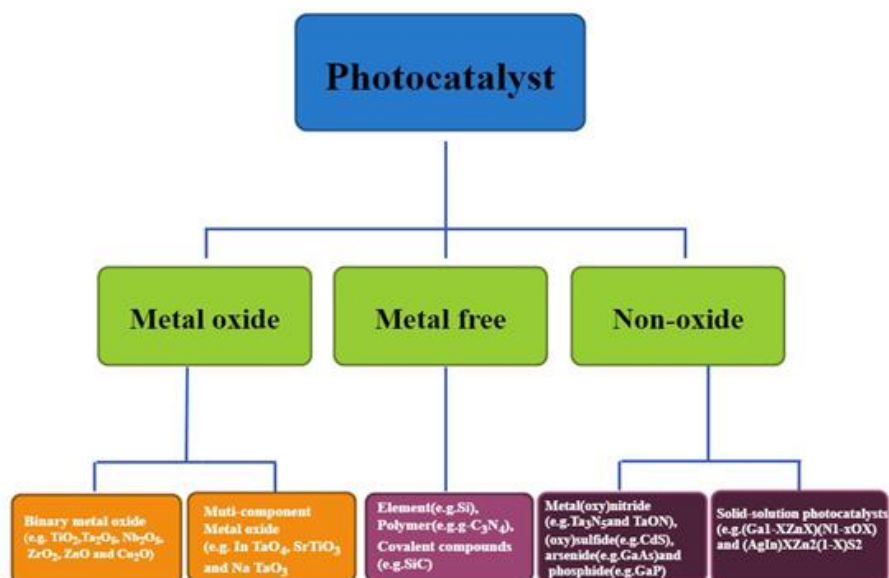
Photocatalyst

Metal oxide

Metal free

Non-oxide

Binary metal oxide (e.g. $TiO_2$,$Ta_2O_5$, $Nb_2O_5$, $ZrO_2$, ZnO and $Cu_2O$)

Muti-component Metal oxide (e.g. In $TaO_4$, $SrTiO_3$ and Na $TaO_3$

Element(e.g.Si), Polymer(e.g.g-$C_3N_4$), Covalent compounds (e.g.SiC)

Metal(oxy)nitride (e.g.$Ta_3N_5$and TaON), (oxy)sulfide(e.g.CdS), arsenide(e.g.GaAs)and phosphide(e.g.GaP)

Solid-solution photocatalysts (e.g.(Ga1-XZnX)(N1-xOX) and (AgIn)XZn2(1-X)S2